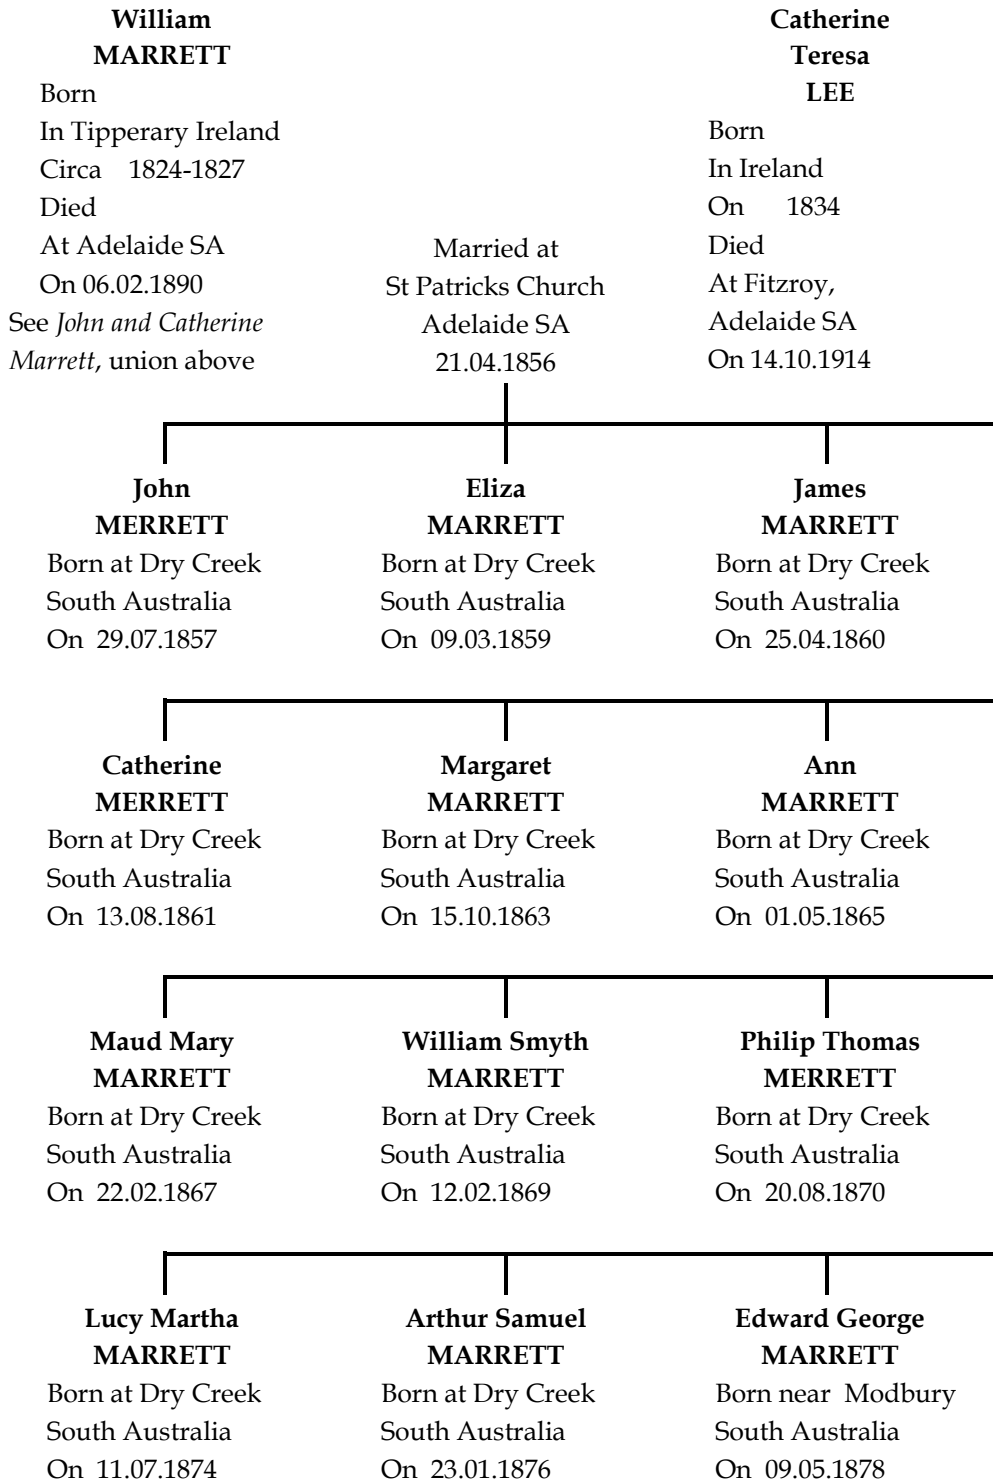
**William MARRETT**
Born
In Tipperary Ireland
Circa 1824-1827
Died
At Adelaide SA
On 06.02.1890
See *John and Catherine Marrett*, union above

Married at
St Patricks Church
Adelaide SA
21.04.1856

**Catherine Teresa LEE**
Born
In Ireland
On 1834
Died
At Fitzroy,
Adelaide SA
On 14.10.1914

**John MERRETT**
Born at Dry Creek
South Australia
On 29.07.1857

**Eliza MARRETT**
Born at Dry Creek
South Australia
On 09.03.1859

**James MARRETT**
Born at Dry Creek
South Australia
On 25.04.1860

**Catherine MERRETT**
Born at Dry Creek
South Australia
On 13.08.1861

**Margaret MARRETT**
Born at Dry Creek
South Australia
On 15.10.1863

**Ann MARRETT**
Born at Dry Creek
South Australia
On 01.05.1865

**Maud Mary MARRETT**
Born at Dry Creek
South Australia
On 22.02.1867

**William Smyth MARRETT**
Born at Dry Creek
South Australia
On 12.02.1869

**Philip Thomas MERRETT**
Born at Dry Creek
South Australia
On 20.08.1870

**Lucy Martha MARRETT**
Born at Dry Creek
South Australia
On 11.07.1874

**Arthur Samuel MARRETT**
Born at Dry Creek
South Australia
On 23.01.1876

**Edward George MARRETT**
Born near Modbury
South Australia
On 09.05.1878